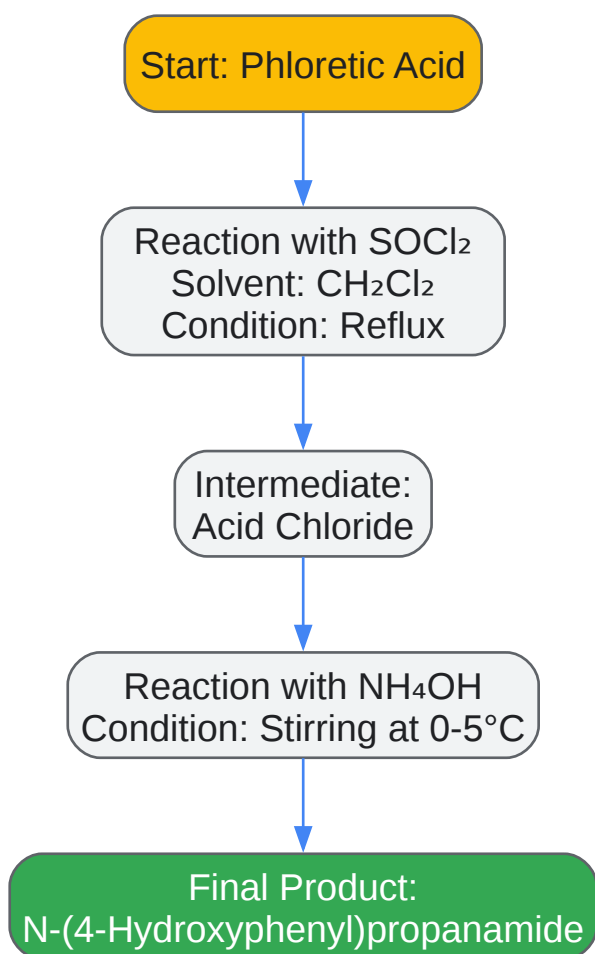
Start: Phloretic Acid

Reaction with $SOCl_2$
Solvent: $CH_2Cl_2$
Condition: Reflux

Intermediate:
Acid Chloride

Reaction with $NH_4OH$
Condition: Stirring at 0-5°C

Final Product:
N-(4-Hydroxyphenyl)propanamide